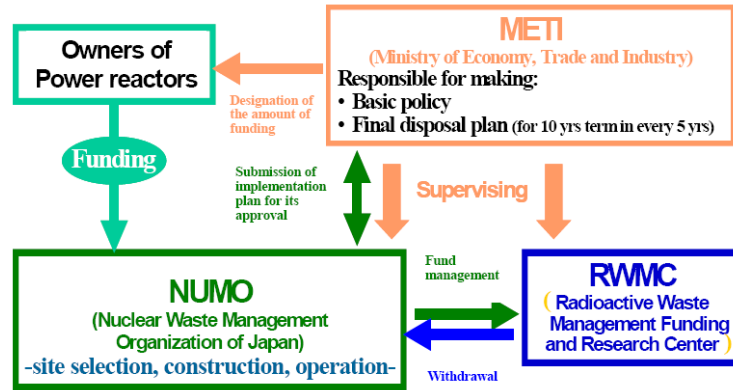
METI
(Ministry of Economy, Trade and Industry)
Responsible for making:
• Basic policy
• Final disposal plan (for 10 yrs term in every 5 yrs)

Owners of Power reactors

Designation of the amount of funding

Funding

Submission of implementation plan for its approval

Supervising

NUMO
(Nuclear Waste Management Organization of Japan)
-site selection, construction, operation-

Fund management

Withdrawal

RWMC
( Radioactive Waste Management Funding and Research Center )